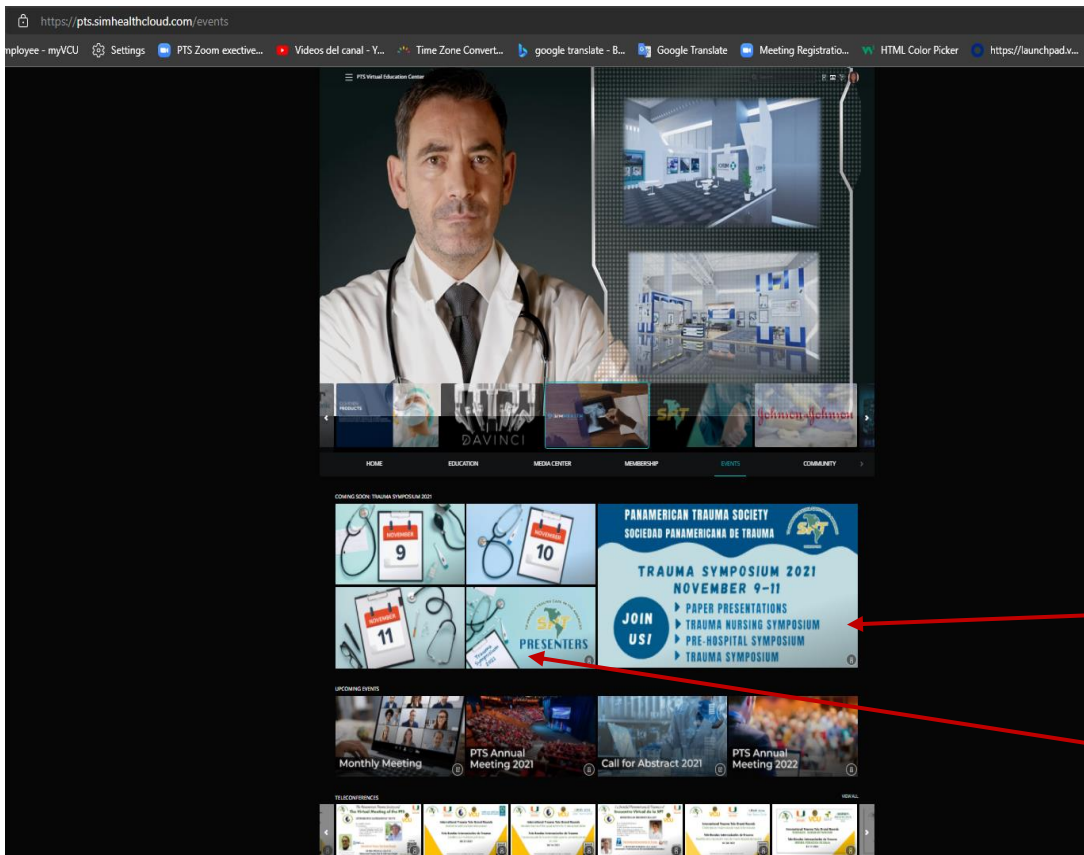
https://pts.simhealthcloud.com/events

mployee - myVCU  Settings  PTS Zoom exective...  Videos del canal - Y...  Time Zone Convert...  google translate - B...  Google Translate  Meeting Registratio...  HTML Color Picker  https://launchpad.v...

PTS Virtual Education Center

DAVINCI

SPT

Johnson&Johnson

HOME  EDUCATION  MEDIA CENTER  MEMBERSHIP  EVENTS  COMMUNITY

COMING SOON: TRAUMA SYMPOSIUM 2021

NOVEMBER 9

NOVEMBER 10

NOVEMBER 11

SPT PRESENTERS

PANAMERICAN TRAUMA SOCIETY
SOCIEDAD PANAMERICANA DE TRAUMA

TRAUMA SYMPOSIUM 2021
NOVEMBER 9-11

JOIN US!

▸ PAPER PRESENTATIONS
▸ TRAUMA NURSING SYMPOSIUM
▸ PRE-HOSPITAL SYMPOSIUM
▸ TRAUMA SYMPOSIUM

UPCOMING EVENTS

Monthly Meeting

PTS Annual Meeting 2021

Call for Abstract 2021

PTS Annual Meeting 2022

TELECONFERENCES

VIEW ALL